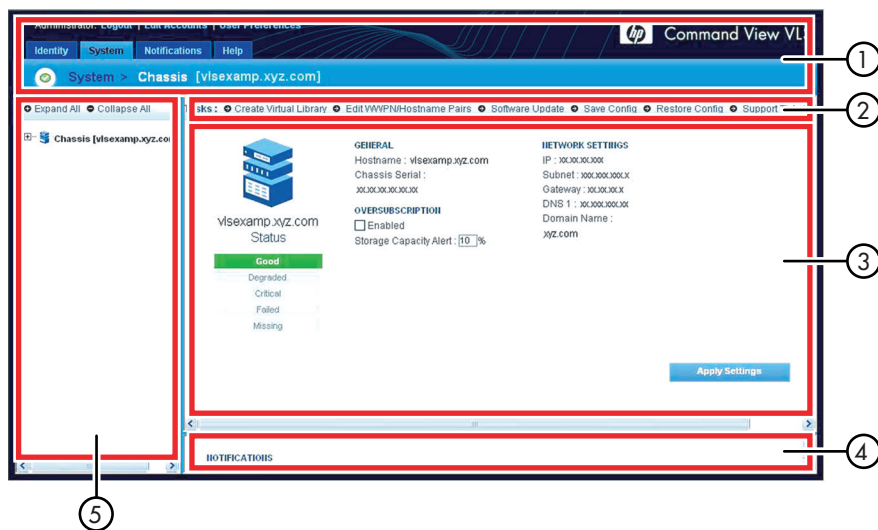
Administrator: Logout | Edit Accounts | User Preferences

hp Command View VL

Identity System Notifications Help

System > Chassis [vlsexamp.xyz.com]

Expand All Collapse All

Chassis [vlsexamp.xyz.co

sks : Create Virtual Library Edit WWPN/Hostname Pairs Software Update Save Config Restore Config Support

vlsexamp.xyz.com
Status

Good
Degraded
Critical
Failed
Missing

GENERAL
Hostname : vlsexamp.xyz.com
Chassis Serial :
xx.xx.xx.xx.xx.xx

OVERSUBSCRIPTION
Enabled
Storage Capacity Alert : 10 %

NETWORK SETTINGS
IP : xx.xx.xx.xxx
Subnet : xxx.xxx.xxx.x
Gateway : xx.xx.xx.x
DNS 1 : xx.xxx.xxx.xx
Domain Name :
xyz.com

Apply Settings

NOTIFICATIONS

1
2
3
4
5